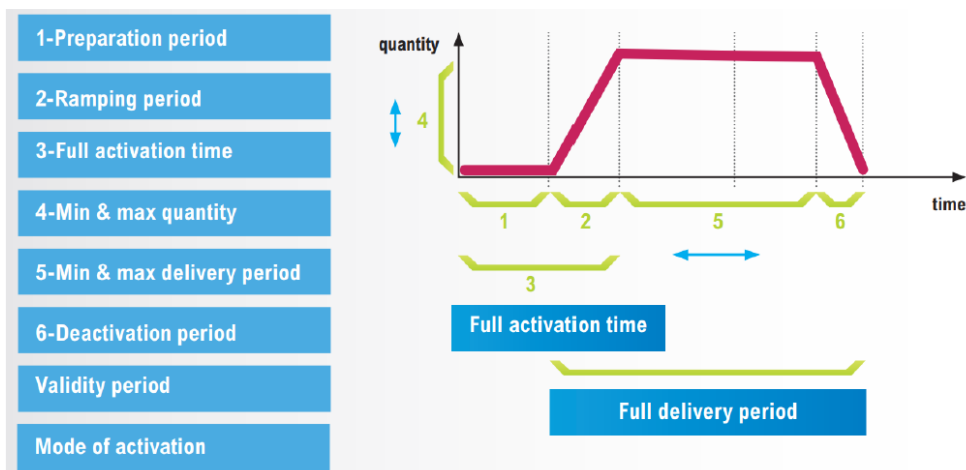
1-Preparation period

2-Ramping period

3-Full activation time

4-Min & max quantity

5-Min & max delivery period

6-Deactivation period

Validity period

Mode of activation

quantity

4

time

1

2

5

6

3

Full activation time

Full delivery period